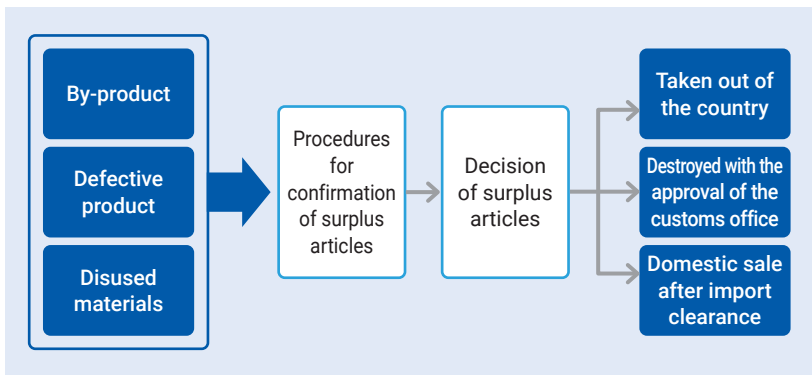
By-product

Defective product

Disused materials

Procedures for confirmation of surplus articles

Decision of surplus articles

Taken out of the country

Destroyed with the approval of the customs office

Domestic sale after import clearance